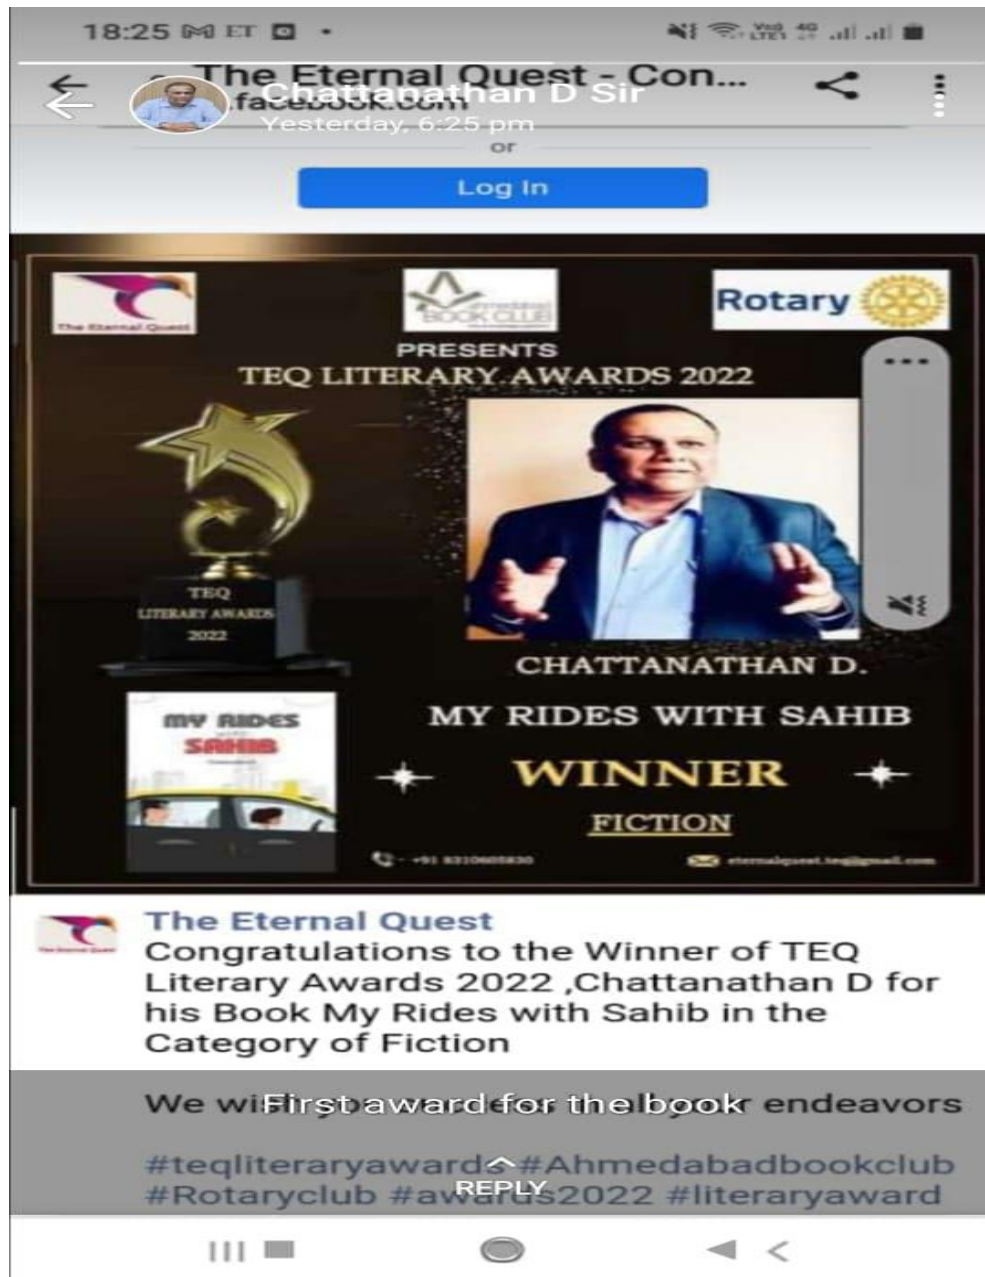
18:25

The Eternal Quest - Con...
.facebook.com
Chattanathan D Sir
Yesterday, 6:25 pm

or

Log In

The Eternal Quest

BOOK CLUB

Rotary

PRESENTS
TEQ LITERARY AWARDS 2022

TEQ
LITERARY AWARDS
2022

MY RIDES
SAHIB

CHATTANATHAN D.

MY RIDES WITH SAHIB

WINNER

FICTION

+91 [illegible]

eternalquest.teq@gmail.com

The Eternal Quest
Congratulations to the Winner of TEQ Literary Awards 2022 ,Chattanathan D for his Book My Rides with Sahib in the Category of Fiction

We wi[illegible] endeavors

First award for the book

#teqliteraryawards #Ahmedabadbookclub #Rotaryclub #aw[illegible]s2022 #literaryaward

REPLY